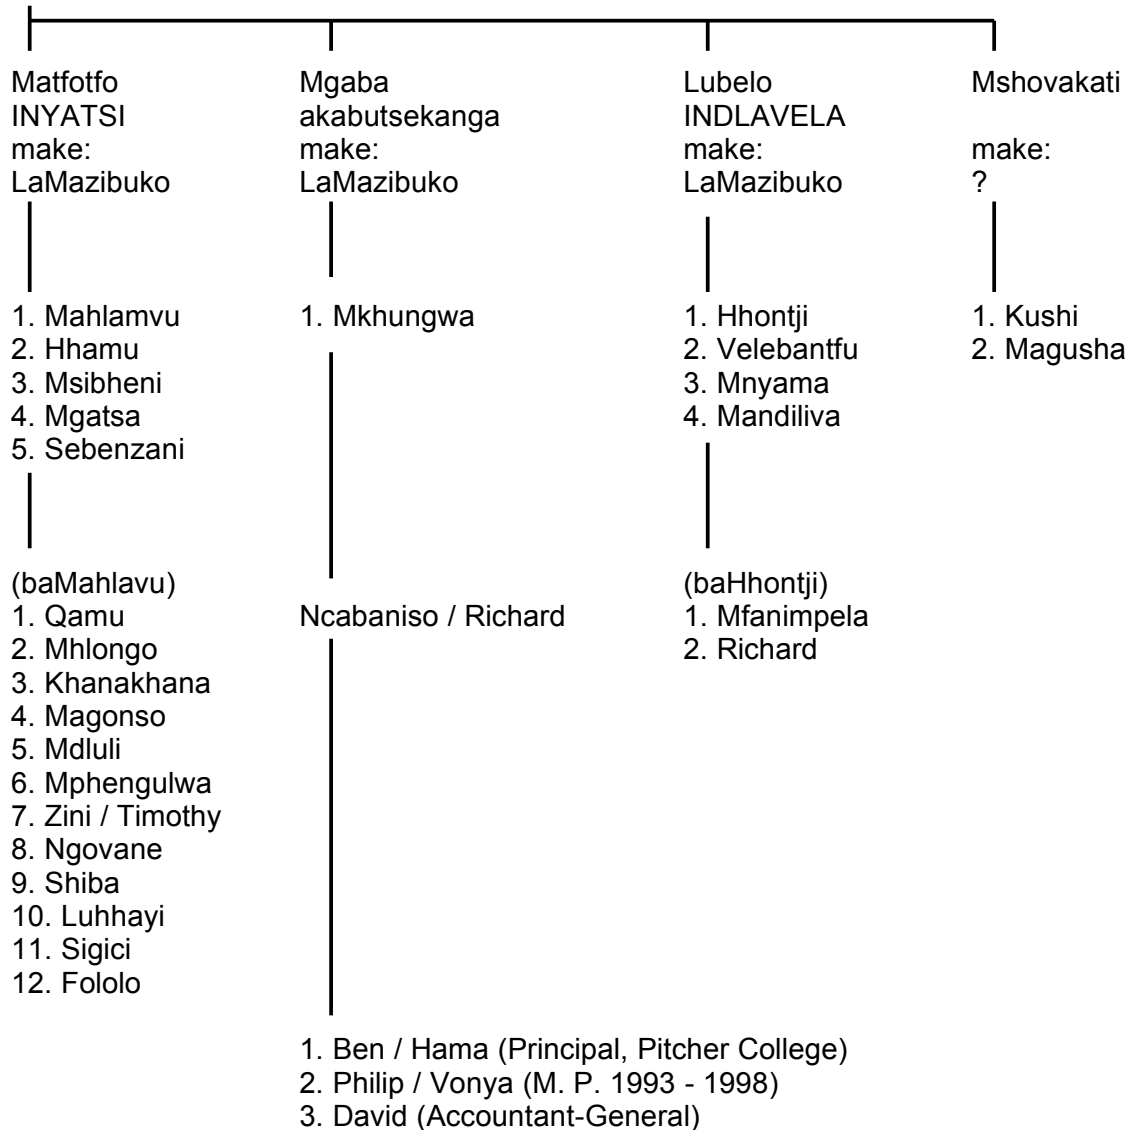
Matfotfo
INYATSI
make:
LaMazibuko

1. Mahlamvu
2. Hhamu
3. Msibheni
4. Mgatsa
5. Sebenzani

(baMahlavu)
1. Qamu
2. Mhlongo
3. Khanakhana
4. Magonso
5. Mdluli
6. Mphengulwa
7. Zini / Timothy
8. Ngovane
9. Shiba
10. Luhhayi
11. Sigici
12. Fololo

Mgaba
akabutsekanga
make:
LaMazibuko

1. Mkhungwa

Ncabaniso / Richard

1. Ben / Hama (Principal, Pitcher College)
2. Philip / Vonya (M. P. 1993 - 1998)
3. David (Accountant-General)

Lubelo
INDLAVELA
make:
LaMazibuko

1. Hhontji
2. Velebantfu
3. Mnyama
4. Mandiliva

(baHhontji)
1. Mfanimpela
2. Richard

Mshovakati

make:
?

1. Kushi
2. Magusha